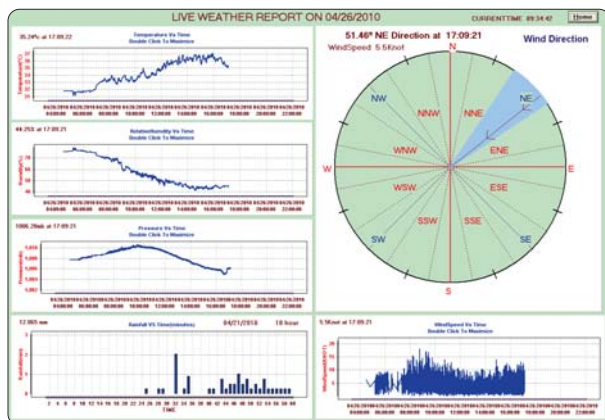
LIVE WEATHER REPORT ON 04/26/2010

CURRENTTIME 09:34:42

Home

35.24% at 17:09:22

Temperature Vs Time
Double Click To Maximize

Temperature(°C)

04/26/2010 04/26/2010 04/26/2010 04/26/2010 04/26/2010 04/26/2010 04/26/2010 04/26/2010 04/26/2010 04/26/2010 04/26/2010 04/26/2010
04:00:00 06:00:00 08:00:00 10:00:00 12:00:00 14:00:00 16:00:00 18:00:00 20:00:00 22:00:00

44.253 at 17:09:21

RelativeHumidity Vs Time
Double Click To Maximize

Humidity(%)

1006.28mb at 17:09:21

Pressure Vs Time
Double Click To Maximize

Pressure(mb)

12.065 mm

Rainfall Vs Time(minutes)

04/21/2010

10 hour

Rainfall(mm)

TIME

51.46° NE Direction at 17:09:21

WindSpeed 5.5Knot

Wind Direction

N

NW

NNW

NNE

NE

WNW

ENE

W

E

WSW

ESE

SW

SSW

SSE

SE

S

5.5Knot at 17:09:21

WindSpeed Vs Time
Double Click To Maximize

WindSpeed(Knot)

04/26/2010 04/26/2010 04/26/2010 04/26/2010 04/26/2010 04/26/2010 04/26/2010 04/26/2010 04/26/2010 04/26/2010
04:00:00 06:00:00 08:00:00 10:00:00 12:00:00 14:00:00 16:00:00 18:00:00 20:00:00 22:00:00